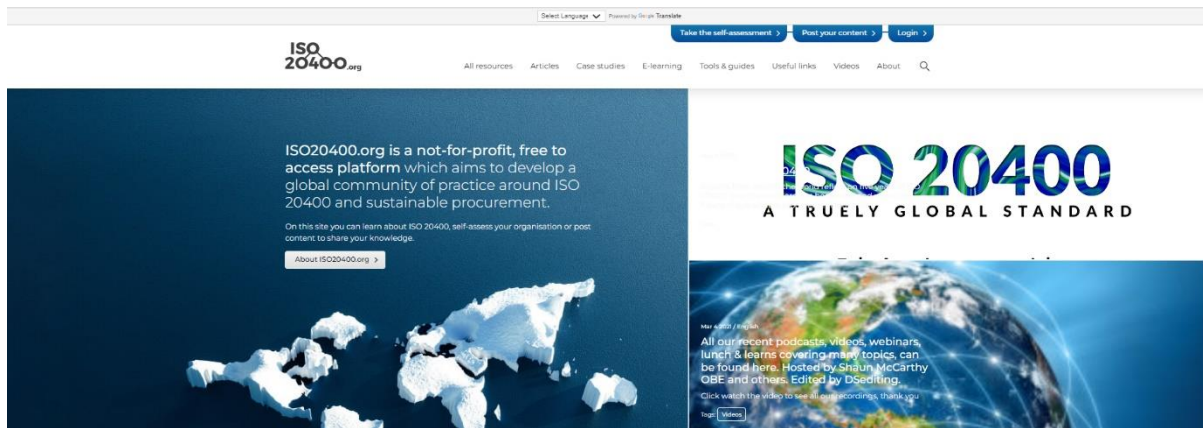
Select Language Powered by Google Translate

Take the self-assessment > Post your content > Login >

ISO 20400.org

All resources Articles Case studies E-learning Tools & guides Useful links Videos About

ISO20400.org is a not-for-profit, free to access platform which aims to develop a global community of practice around ISO 20400 and sustainable procurement.

On this site you can learn about ISO 20400, self-assess your organisation or post content to share your knowledge.

About ISO20400.org >

ISO 20400
A TRUELY GLOBAL STANDARD

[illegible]

Mar 4 2021 / English

All our recent podcasts, videos, webinars, lunch & learns covering many topics, can be found here. Hosted by Shaun McCarthy OBE and others. Edited by DSediting.

Click watch the video to see all our recordings, thank you

Tags: Videos